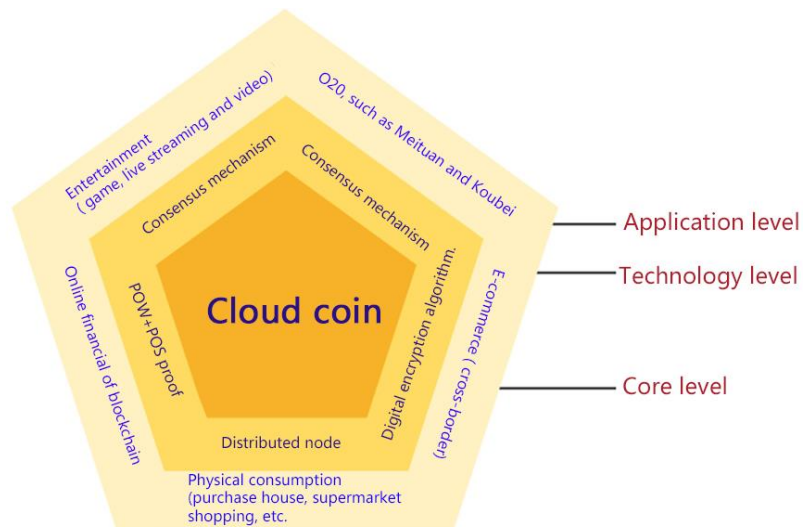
Entertainment ( game, live streaming and video)

O2O, such as Meituan and Koubei

Consensus mechanism

Consensus mechanism

Application level

Technology level

Online financial of blockchain

POW+POS proof

Cloud coin

Digital encryption algorithm.

E-commerce ( cross-border)

Core level

Distributed node

Physical consumption (purchase house, supermarket shopping, etc.